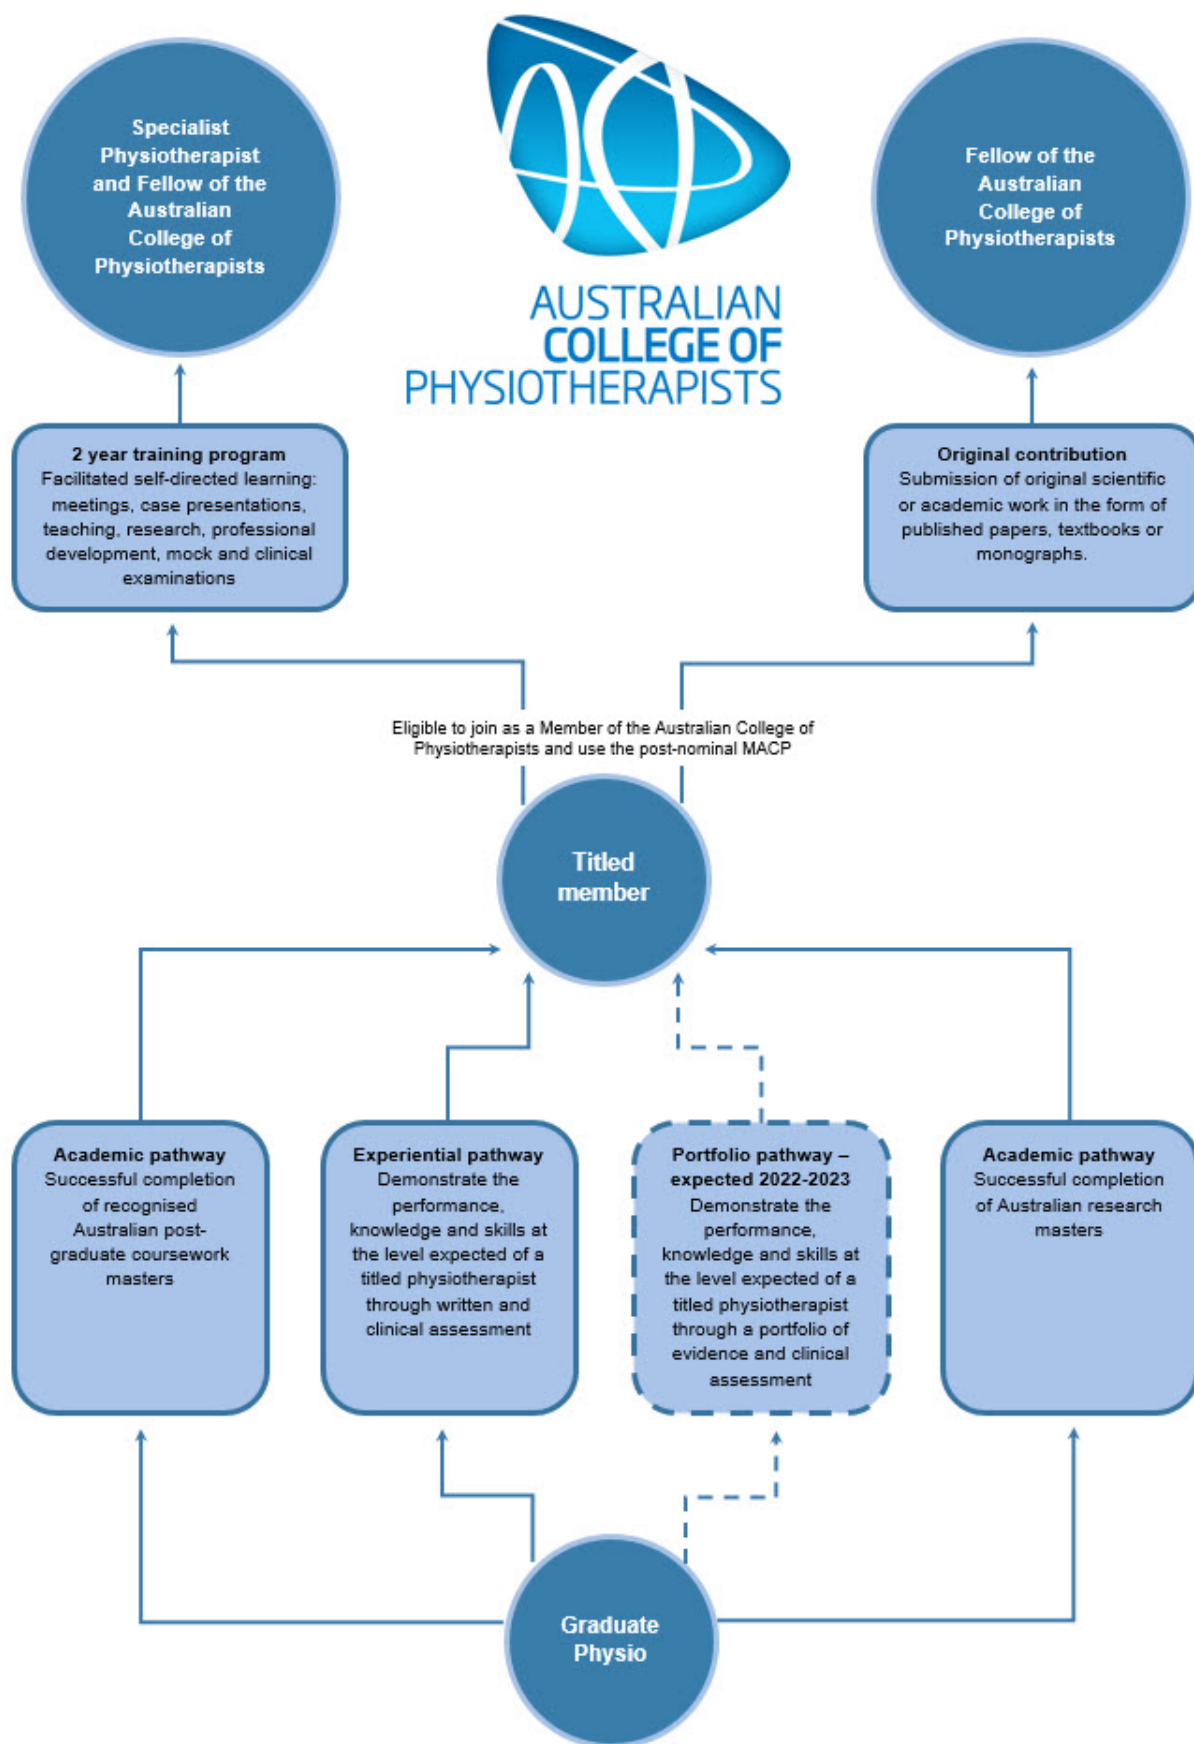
Specialist Physiotherapist and Fellow of the Australian College of Physiotherapists

AUSTRALIAN COLLEGE OF PHYSIOTHERAPISTS

Fellow of the Australian College of Physiotherapists

2 year training program
Facilitated self-directed learning: meetings, case presentations, teaching, research, professional development, mock and clinical examinations

Original contribution
Submission of original scientific or academic work in the form of published papers, textbooks or monographs.

Eligible to join as a Member of the Australian College of Physiotherapists and use the post-nominal MACP

Titled member

Academic pathway
Successful completion of recognised Australian post-graduate coursework masters

Experiential pathway
Demonstrate the performance, knowledge and skills at the level expected of a titled physiotherapist through written and clinical assessment

Portfolio pathway – expected 2022-2023
Demonstrate the performance, knowledge and skills at the level expected of a titled physiotherapist through a portfolio of evidence and clinical assessment

Academic pathway
Successful completion of Australian research masters

Graduate Physio